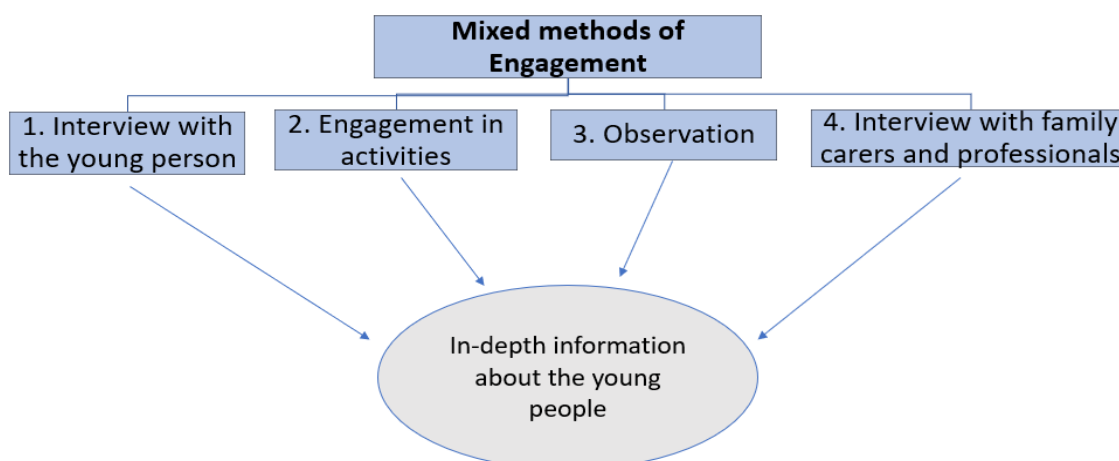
Mixed methods of Engagement

1. Interview with the young person

2. Engagement in activities

3. Observation

4. Interview with family carers and professionals

In-depth information about the young people